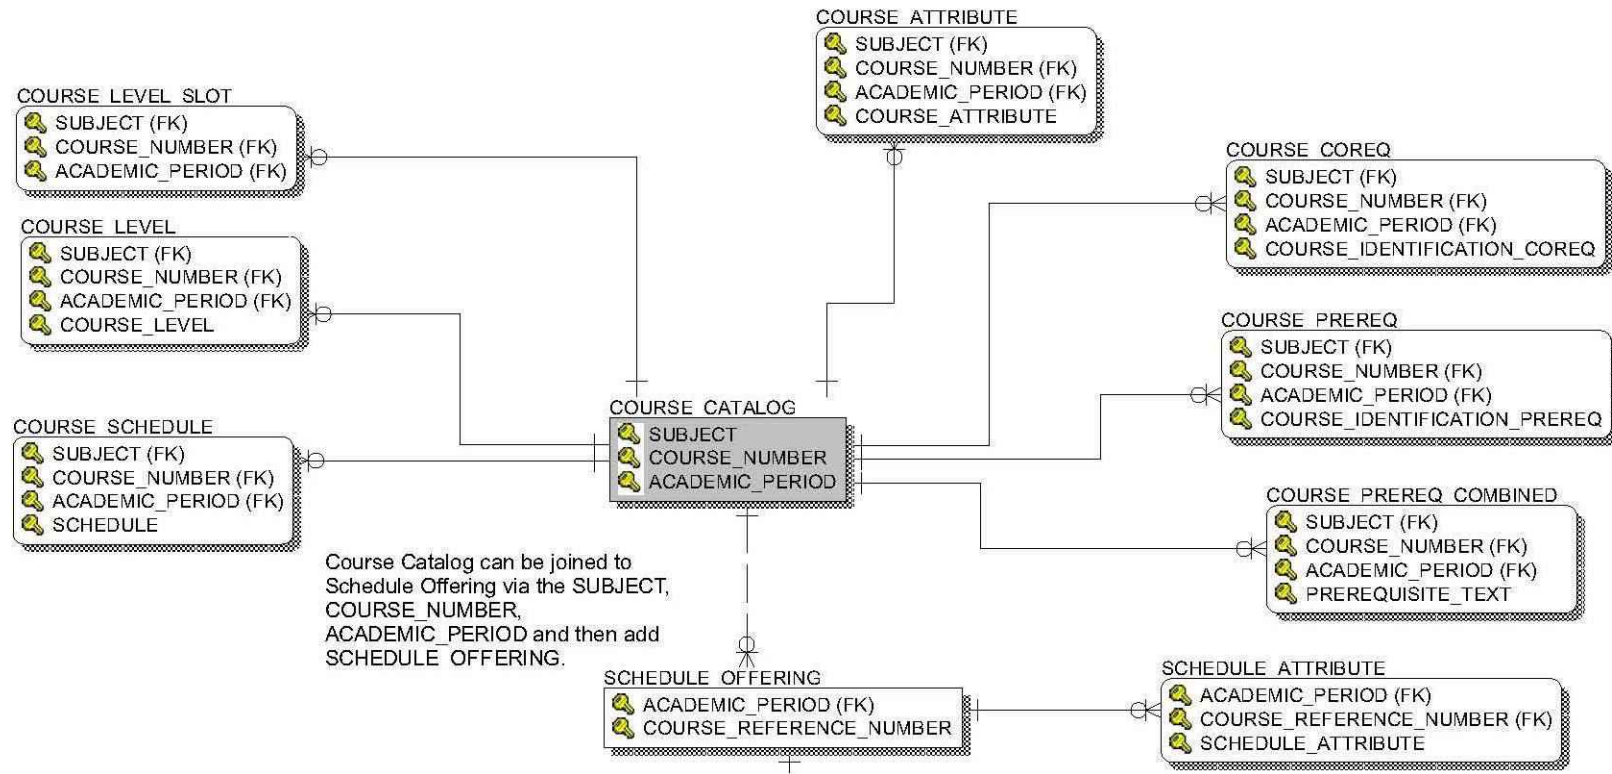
COURSE_ATTRIBUTE
SUBJECT (FK)
COURSE_NUMBER (FK)
ACADEMIC_PERIOD (FK)
COURSE_ATTRIBUTE

COURSE_LEVEL_SLOT
SUBJECT (FK)
COURSE_NUMBER (FK)
ACADEMIC_PERIOD (FK)

COURSE_COREQ
SUBJECT (FK)
COURSE_NUMBER (FK)
ACADEMIC_PERIOD (FK)
COURSE_IDENTIFICATION_COREQ

COURSE_LEVEL
SUBJECT (FK)
COURSE_NUMBER (FK)
ACADEMIC_PERIOD (FK)
COURSE_LEVEL

COURSE_PREREQ
SUBJECT (FK)
COURSE_NUMBER (FK)
ACADEMIC_PERIOD (FK)
COURSE_IDENTIFICATION_PREREQ

COURSE_SCHEDULE
SUBJECT (FK)
COURSE_NUMBER (FK)
ACADEMIC_PERIOD (FK)
SCHEDULE

COURSE_CATALOG
SUBJECT
COURSE_NUMBER
ACADEMIC_PERIOD

COURSE_PREREQ_COMBINED
SUBJECT (FK)
COURSE_NUMBER (FK)
ACADEMIC_PERIOD (FK)
PREREQUISITE_TEXT

Course Catalog can be joined to Schedule Offering via the SUBJECT, COURSE_NUMBER, ACADEMIC_PERIOD and then add SCHEDULE_OFFERING.

SCHEDULE_OFFERING
ACADEMIC_PERIOD (FK)
COURSE_REFERENCE_NUMBER

SCHEDULE_ATTRIBUTE
ACADEMIC_PERIOD (FK)
COURSE_REFERENCE_NUMBER (FK)
SCHEDULE_ATTRIBUTE